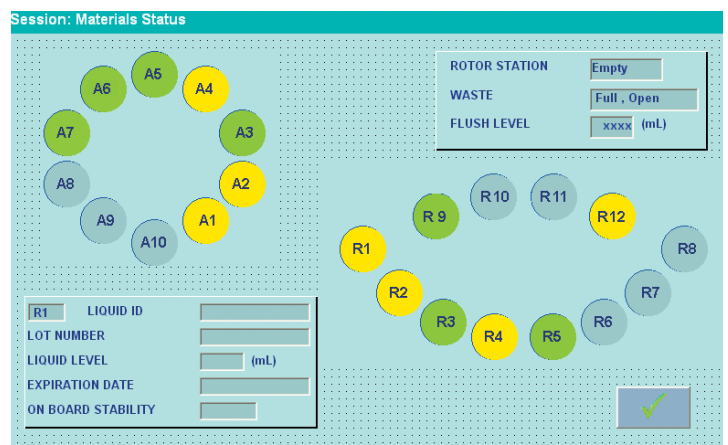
Session: Materials Status

A5
A6
A4
A7
A3
A8
A2
A9
A1
A10

| ROTOR STATION | Empty |
|---|---|
| WASTE | Full , Open |
| FLUSH LEVEL | xxxx (mL) |

R10
R11
R 9
R12
R1
R8
R2
R7
R3
R6
R4
R5

R1 LIQUID ID
LOT NUMBER
LIQUID LEVEL (mL)
EXPIRATION DATE
ON BOARD STABILITY